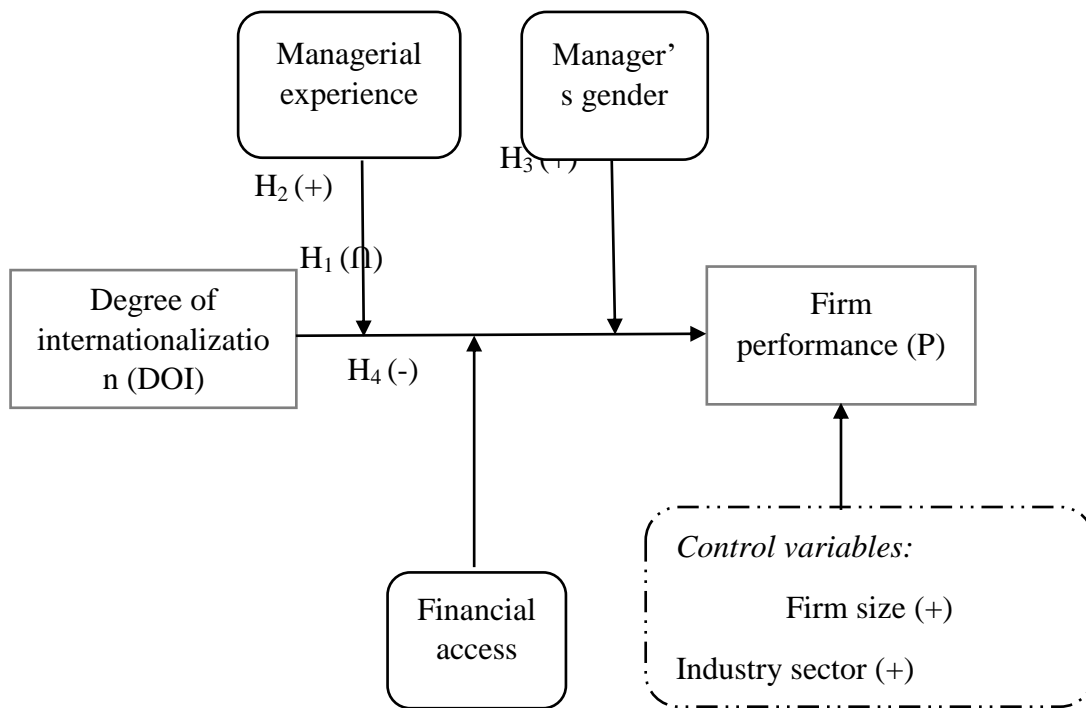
Managerial experience

Manager's gender

$H_3$ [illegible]

$H_2$ (+)

$H_1$ (∩)

Degree of internationalization (DOI)

$H_4$ (-)

Firm performance (P)

Financial access

*Control variables:*

Firm size (+)

Industry sector (+)